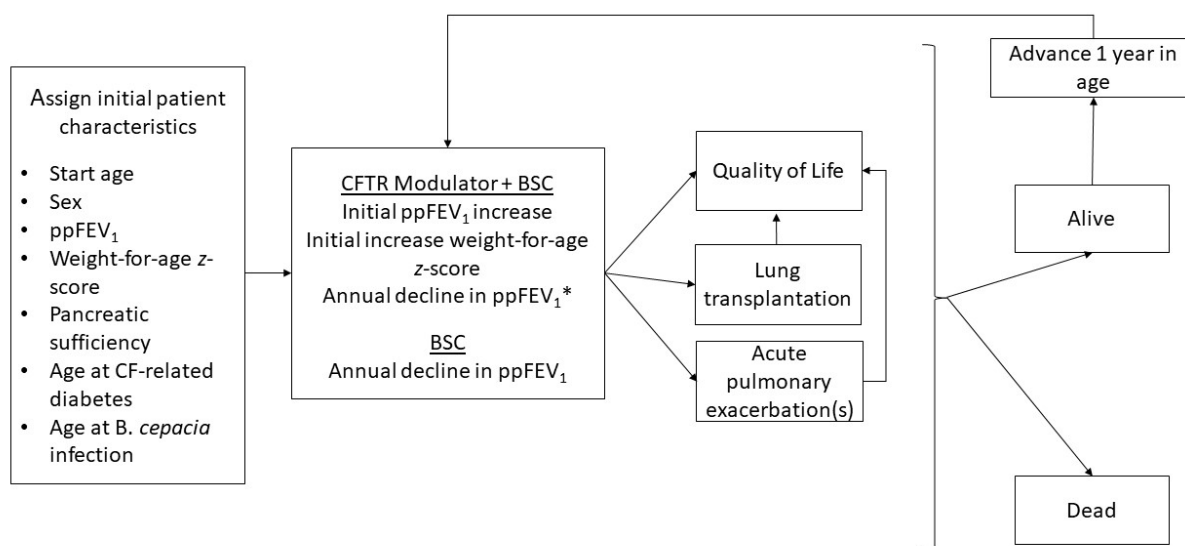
Assign initial patient characteristics

- Start age
- Sex
- ppFEV$_1$
- Weight-for-age *z*-score
- Pancreatic sufficiency
- Age at CF-related diabetes
- Age at B. *cepacia* infection

CFTR Modulator + BSC
Initial ppFEV$_1$ increase
Initial increase weight-for-age *z*-score
Annual decline in ppFEV$_1$*

BSC
Annual decline in ppFEV$_1$

Quality of Life

Lung transplantation

Acute pulmonary exacerbation(s)

Advance 1 year in age

Alive

Dead